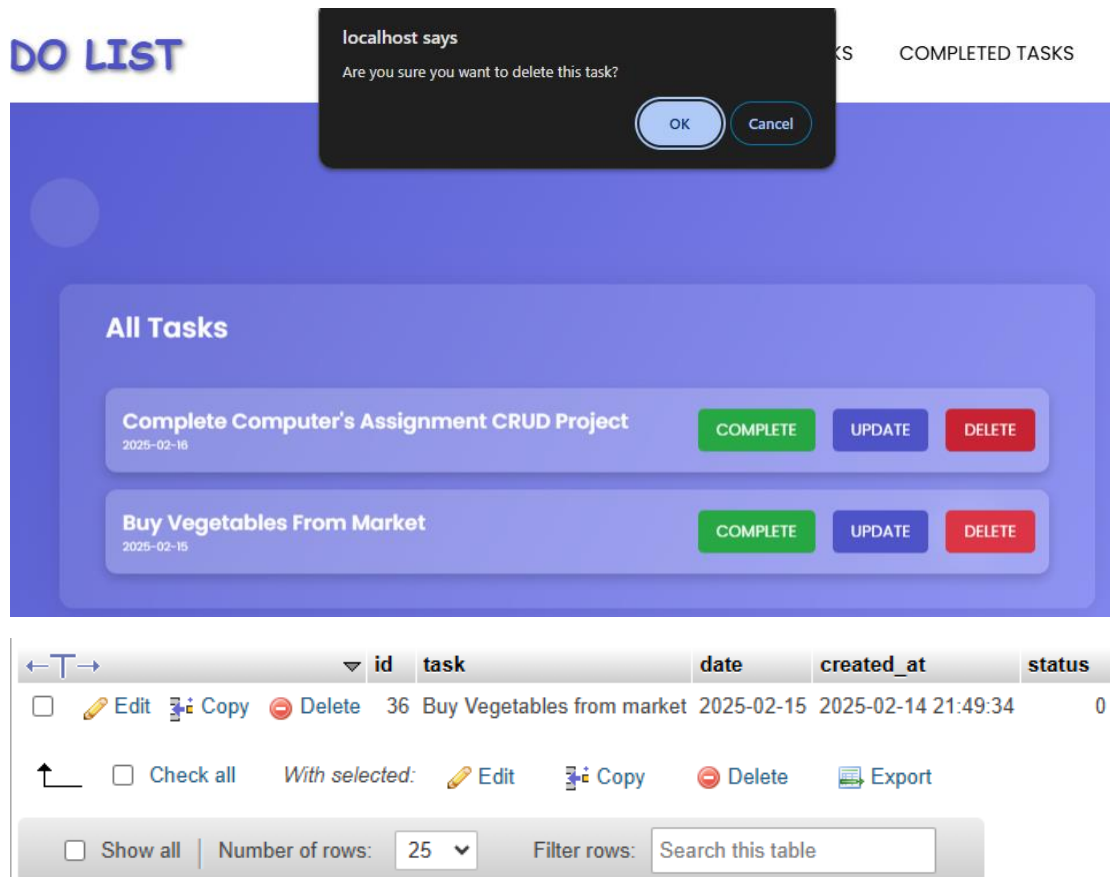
DO LIST

localhost says

Are you sure you want to delete this task?

OK Cancel

KS COMPLETED TASKS

All Tasks

Complete Computer's Assignment CRUD Project
2025-02-16
COMPLETE UPDATE DELETE

Buy Vegetables From Market
2025-02-15
COMPLETE UPDATE DELETE

| ←T→ | id | task | date | created_at | status |
|---|---|---|---|---|---|
| Edit Copy Delete | 36 | Buy Vegetables from market | 2025-02-15 | 2025-02-14 21:49:34 | 0 |

Check all With selected: Edit Copy Delete Export

Show all | Number of rows: 25 Filter rows: Search this table